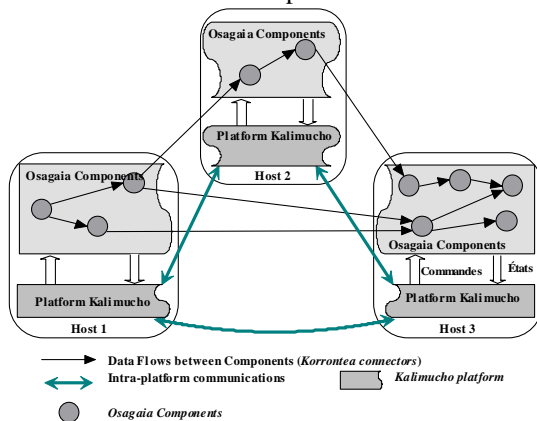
Osagaia Components

Platform Kalimucho

Host 2

Osagaia Components

Platform Kalimucho

Host 1

Osagaia Components

Commandes

États

Platform Kalimucho

Host 3

Data Flows between Components (*Korrontea connectors*)

Intra-platform communications

*Kalimucho platform*

*Osagaia Components*